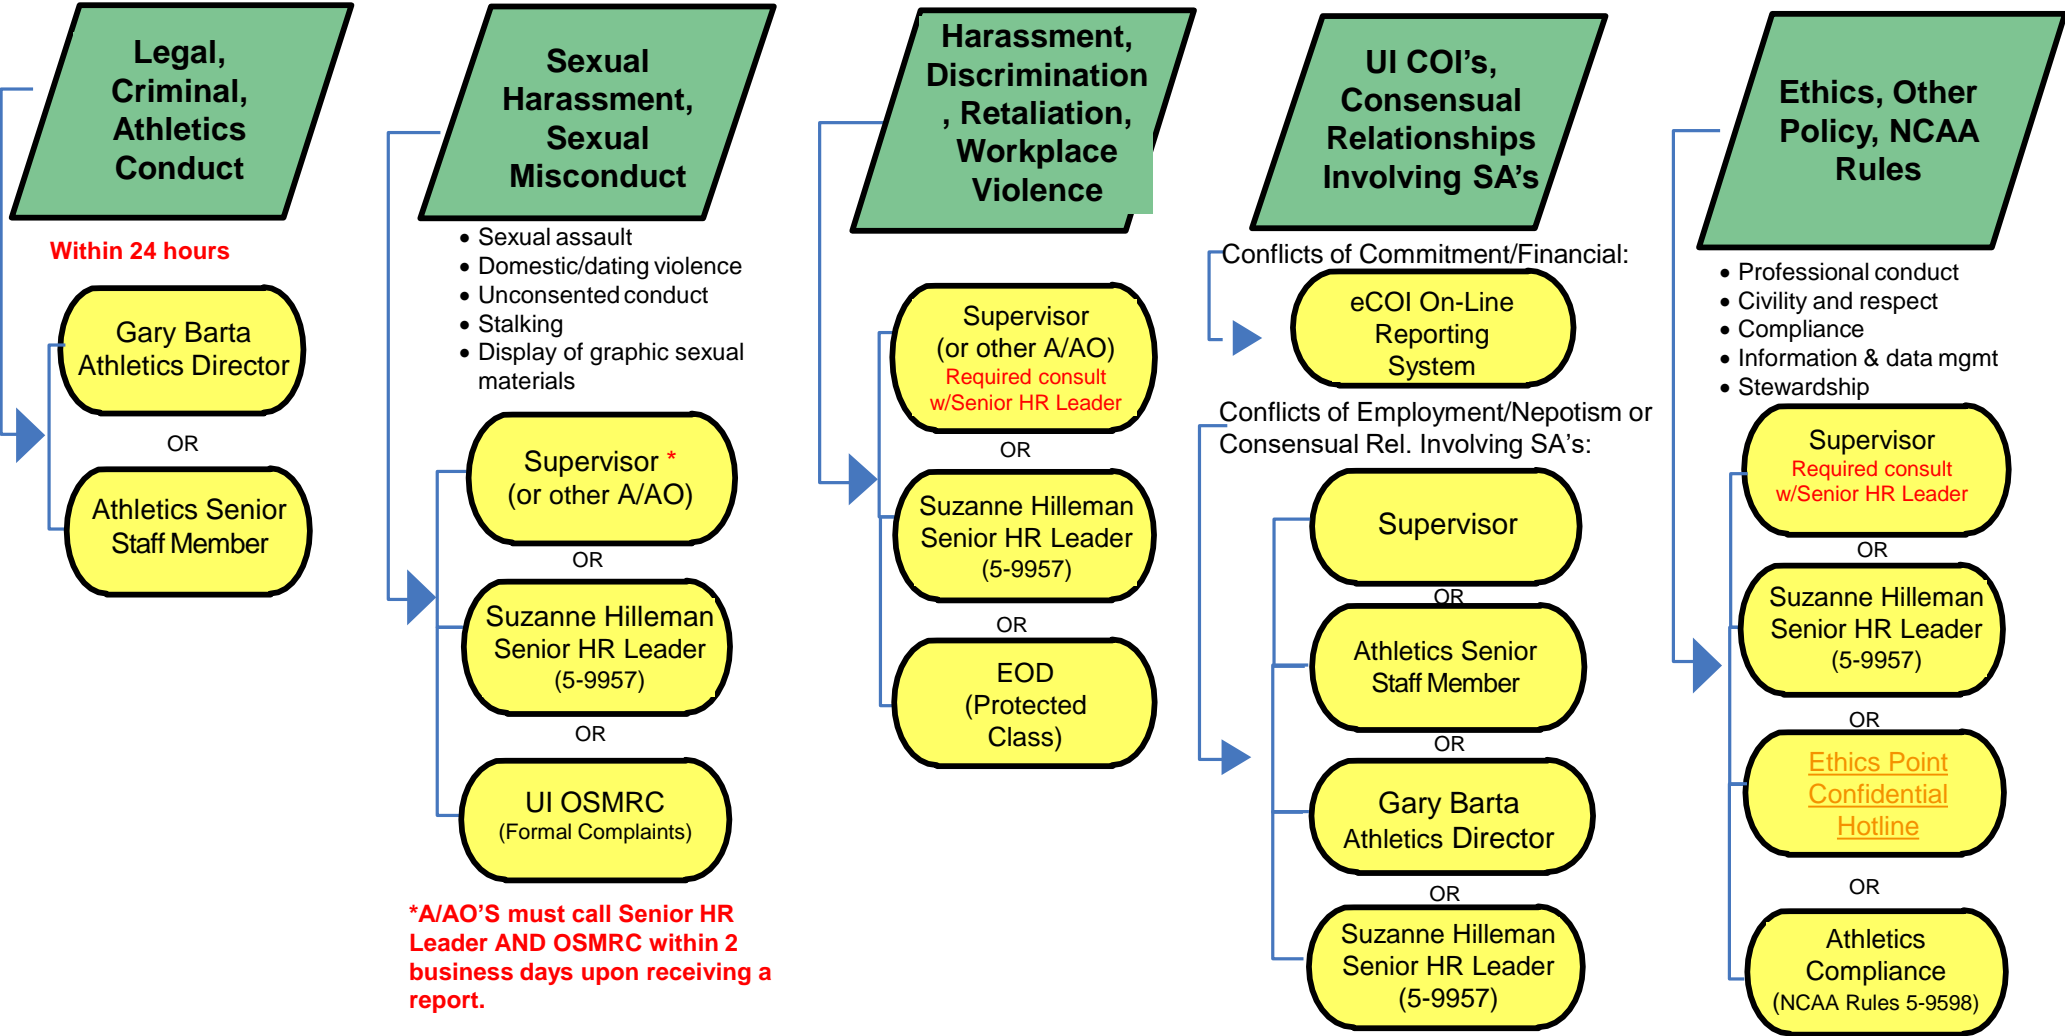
Legal, Criminal, Athletics Conduct

Within 24 hours

Gary Barta Athletics Director

OR

Athletics Senior Staff Member

Sexual Harassment, Sexual Misconduct

• Sexual assault
• Domestic/dating violence
• Unconsented conduct
• Stalking
• Display of graphic sexual materials

Supervisor * (or other A/AO)

OR

Suzanne Hilleman Senior HR Leader (5-9957)

OR

UI OSMRC (Formal Complaints)

*A/AO'S must call Senior HR Leader AND OSMRC within 2 business days upon receiving a report.

Harassment, Discrimination, Retaliation, Workplace Violence

Supervisor (or other A/AO) Required consult w/Senior HR Leader

OR

Suzanne Hilleman Senior HR Leader (5-9957)

OR

EOD (Protected Class)

UI COI's, Consensual Relationships Involving SA's

Conflicts of Commitment/Financial:

eCOI On-Line Reporting System

Conflicts of Employment/Nepotism or Consensual Rel. Involving SA's:

Supervisor

OR

Athletics Senior Staff Member

OR

Gary Barta Athletics Director

OR

Suzanne Hilleman Senior HR Leader (5-9957)

Ethics, Other Policy, NCAA Rules

• Professional conduct
• Civility and respect
• Compliance
• Information & data mgmt
• Stewardship

Supervisor Required consult w/Senior HR Leader

OR

Suzanne Hilleman Senior HR Leader (5-9957)

OR

Ethics Point Confidential Hotline

OR

Athletics Compliance (NCAA Rules 5-9598)